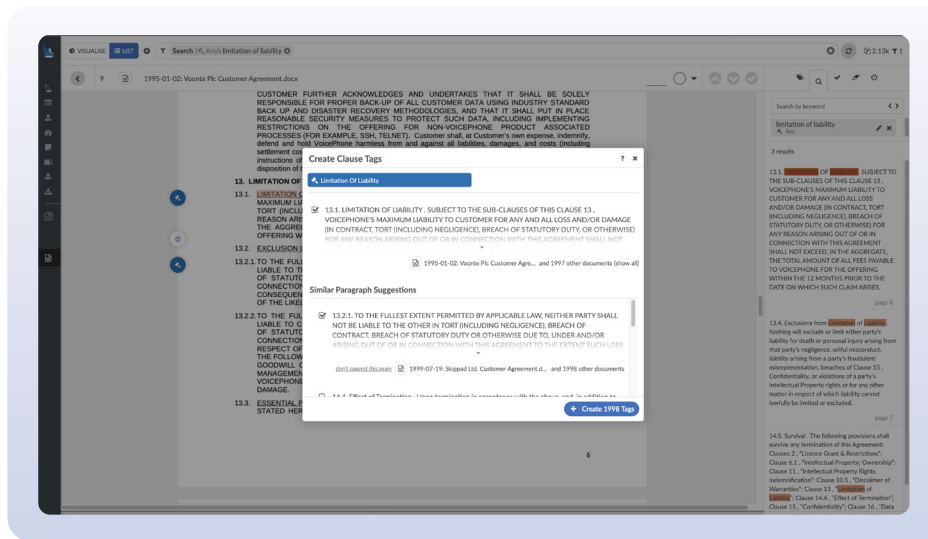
VISUALISE LIST Search (Any) limitation of liability 2.13k 1

9 1995-01-02: Voonte Plc Customer Agreement.docx

CUSTOMER FURTHER ACKNOWLEDGES AND UNDERTAKES THAT IT SHALL BE SOLELY RESPONSIBLE FOR PROPER BACK-UP OF ALL CUSTOMER DATA USING INDUSTRY STANDARD BACK UP AND DISASTER RECOVERY METHODOLOGIES, AND THAT IT SHALL PUT IN PLACE REASONABLE SECURITY MEASURES TO PROTECT SUCH DATA, INCLUDING IMPLEMENTING RESTRICTIONS ON THE OFFERING FOR NON-VOICEPHONE PRODUCT ASSOCIATED PROCESSES (FOR EXAMPLE, SSH, TELNET). Customer shall, at Customer's own expense, indemnify, defend and hold VoicePhone harmless from and against all liabilities, damages, and costs (including settlement cos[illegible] instructions of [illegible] disposition of t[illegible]

13. LIMITATION OF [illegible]
13.1. LIMITATION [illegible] MAXIMUM LIA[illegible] TORT (INCLU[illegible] REASON ARI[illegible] THE AGGREG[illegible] OFFERING W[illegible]
13.2. EXCLUSION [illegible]
13.2.1. TO THE FULL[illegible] LIABLE TO T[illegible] OF STATUTO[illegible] CONNECTION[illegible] CONSEQUEN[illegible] OF THE LIKEL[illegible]
13.2.2. TO THE FUL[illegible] LIABLE TO C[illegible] OF STATUTC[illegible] CONNECTION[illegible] RESPECT OF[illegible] THE FOLLOW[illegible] GOODWILL C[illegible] MANAGEMEN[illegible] VOICEPHONE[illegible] DAMAGE.
13.3. ESSENTIAL F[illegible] STATED HER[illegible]

6

Create Clause Tags ? ×
Limitation Of Liability

13.1. LIMITATION OF LIABILITY . SUBJECT TO THE SUB-CLAUSES OF THIS CLAUSE 13 , VOICEPHONE'S MAXIMUM LIABILITY TO CUSTOMER FOR ANY AND ALL LOSS AND/OR DAMAGE (IN CONTRACT, TORT (INCLUDING NEGLIGENCE), BREACH OF STATUTORY DUTY, OR OTHERWISE) FOR ANY REASON ARISING OUT OF OR IN CONNECTION WITH THIS AGREEMENT SHALL NOT

1995-01-02: Voonte Plc Customer Agre... and 1997 other documents (show all)

Similar Paragraph Suggestions

13.2.1. TO THE FULLEST EXTENT PERMITTED BY APPLICABLE LAW, NEITHER PARTY SHALL NOT BE LIABLE TO THE OTHER IN TORT (INCLUDING NEGLIGENCE), BREACH OF CONTRACT, BREACH OF STATUTORY DUTY OR OTHERWISE DUE TO, UNDER AND/OR ARISING OUT OF OR IN CONNECTION WITH THIS AGREEMENT TO THE EXTENT SUCH LOSS

don't suggest this again 1999-07-19: Skippad Ltd. Customer Agreement.d... and 1998 other documents

14.4. Effect of Termination. Upon termination in accordance with the above, and in addition to

+ Create 1998 Tags

Search by keyword
limitation of liability
Any

3 results

13.1. LIMITATION OF LIABILITY. SUBJECT TO THE SUB-CLAUSES OF THIS CLAUSE 13 , VOICEPHONE'S MAXIMUM LIABILITY TO CUSTOMER FOR ANY AND ALL LOSS AND/OR DAMAGE (IN CONTRACT, TORT (INCLUDING NEGLIGENCE), BREACH OF STATUTORY DUTY, OR OTHERWISE) FOR ANY REASON ARISING OUT OF OR IN CONNECTION WITH THIS AGREEMENT SHALL NOT EXCEED, IN THE AGGREGATE, THE TOTAL AMOUNT OF ALL FEES PAYABLE TO VOICEPHONE FOR THE OFFERING WITHIN THE 12 MONTHS PRIOR TO THE DATE ON WHICH SUCH CLAIM ARISES.

page 6

13.4. Exclusions from Limitation of Liability. Nothing will exclude or limit either party's liability for death or personal injury arising from that party's negligence, wilful misconduct, liability arising from a party's fraudulent misrepresentation, breaches of Clause 15 , Confidentiality, or violations of a party's Intellectual Property rights or for any other matter in respect of which liability cannot lawfully be limited or excluded.

page 7

14.5. Survival . The following provisions shall survive any termination of this Agreement: Clauses 2 , "Licence Grant & Restrictions"; Clause 6.1 , "Intellectual Property: Ownership"; Clause 11 , "Intellectual Property Rights Indemnification"; Clause 10.5 , "Disclaimer of Warranties"; Clause 13 , "Limitation of Liability"; Clause 14.4 , "Effect of Termination"; Clause 15 , "Confidentiality"; Clause 16 , "Data